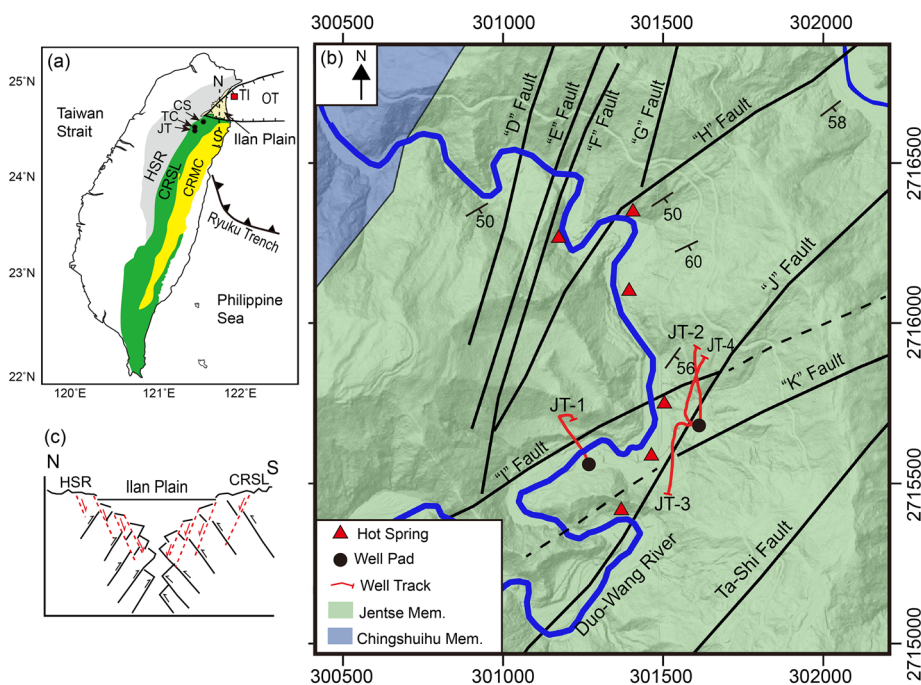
(a)

25°N
24°N
23°N
22°N
120°E 121°E 122°E

Taiwan Strait
N
TI
OT
CS
TC
JT
Ilan Plain
HSR
CRSL
CRMC
LCP
Ryuku Trench
Philippine Sea

(c)
N S
HSR Ilan Plain CRSL

(b)
300500 301000 301500 302000
N
"D" Fault
"E" Fault
"F" Fault
"G" Fault
"H" Fault
58
2716500
50
50
60
"J" Fault
2716000
JT-2
JT-4
56
"K" Fault
JT-1
"I" Fault
2715500
JT-3
Duo-Wang River
Ta-Shi Fault
2715000
300500 301000 301500 302000

Hot Spring
Well Pad
Well Track
Jentse Mem.
Chingshuihu Mem.